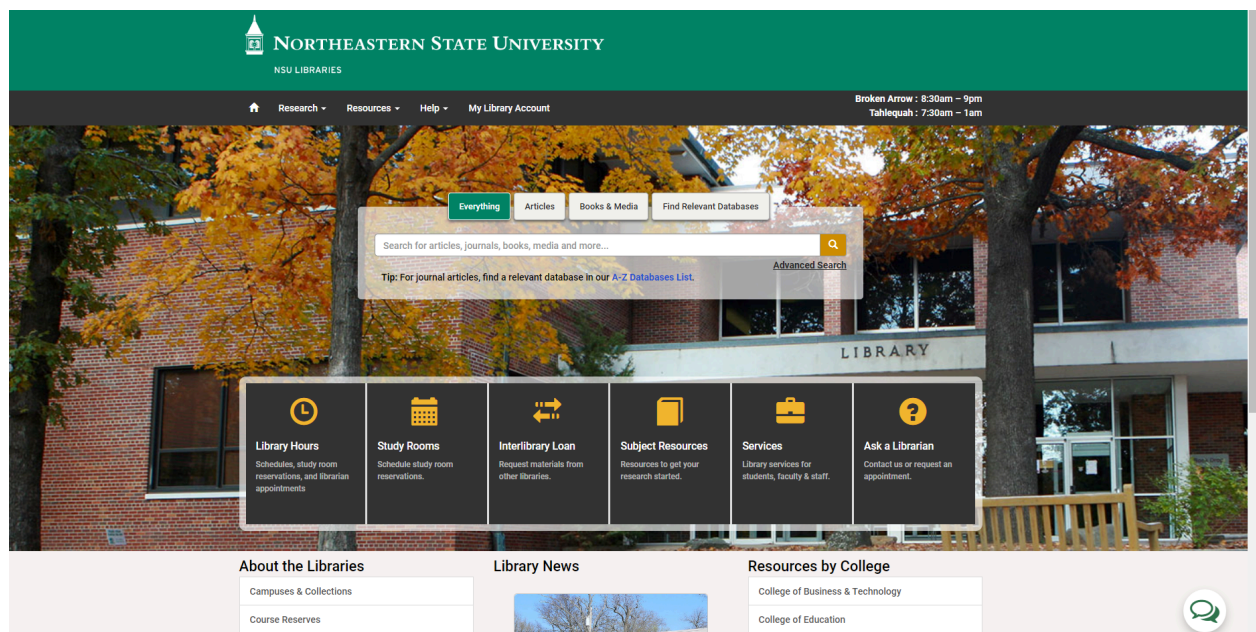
NORTHEASTERN STATE UNIVERSITY
NSU LIBRARIES

Research ▾ Resources ▾ Help ▾ My Library Account

Broken Arrow : 8:30am – 9pm
Tahlequah : 7:30am – 1am

Everything | Articles | Books & Media | Find Relevant Databases

Search for articles, journals, books, media and more...

Advanced Search

Tip: For journal articles, find a relevant database in our A-Z Databases List.

LIBRARY

Library Hours
Schedules, study room reservations, and librarian appointments

Study Rooms
Schedule study room reservations.

Interlibrary Loan
Request materials from other libraries.

Subject Resources
Resources to get your research started.

Services
Library services for students, faculty & staff.

Ask a Librarian
Contact us or request an appointment.

About the Libraries
Campuses & Collections
Course Reserves

Library News

Resources by College
College of Business & Technology
College of Education